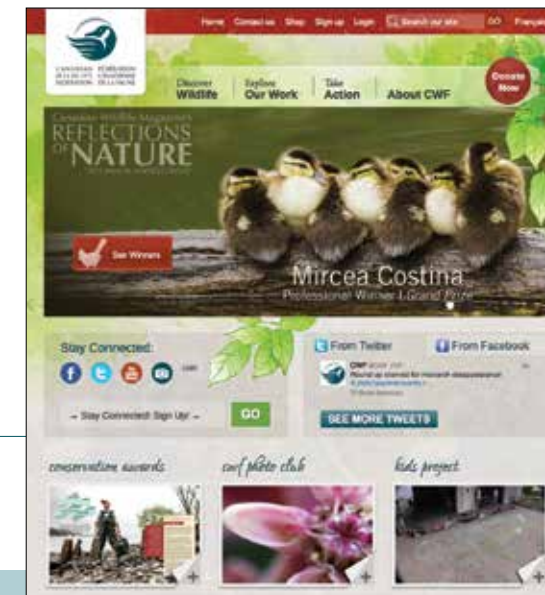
Home Contact us Shop Sign up Login Search our site GO Français

CANADIAN WILDLIFE FEDERATION FÉDÉRATION CANADIENNE DE LA FAUNE

Discover Wildlife

Explore Our Work

Take Action

About CWF

Donate Now

Canadian Wildlife Magazine's
REFLECTIONS OF NATURE
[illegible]

See Winners

Mircea Costina
Professional Winner | Grand Prize

Stay Connected:

Stay Connected! Sign Up!

GO

From Twitter

CWF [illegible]
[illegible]

SEE MORE TWEETS

From Facebook

conservation awards

cwf photo club

kids project